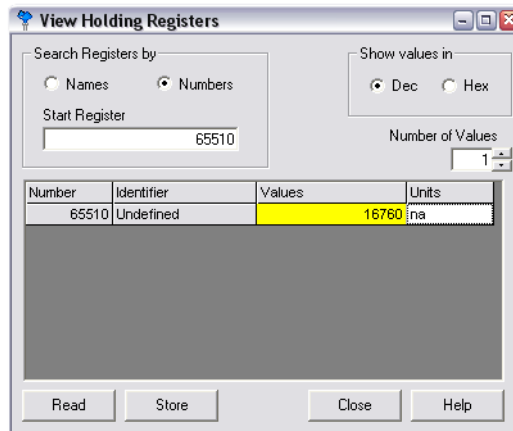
View Holding Registers

Search Registers by

Names

Numbers

Start Register

65510

Show values in

Dec

Hex

Number of Values

1

| Number | Identifier | Values | Units |
|---|---|---|---|
| 65510 | Undefined | 16760 | na |

Read

Store

Close

Help